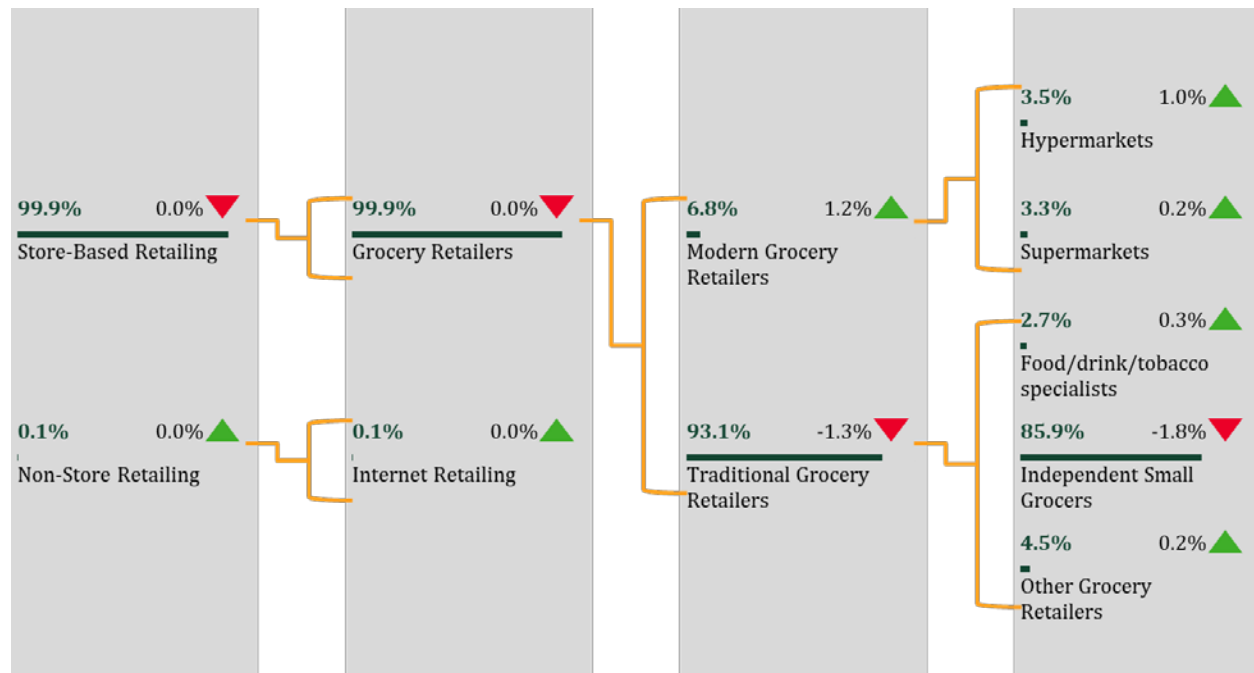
99.9% 0.0%
Store-Based Retailing

0.1% 0.0%
Non-Store Retailing

99.9% 0.0%
Grocery Retailers

0.1% 0.0%
Internet Retailing

6.8% 1.2%
Modern Grocery Retailers

93.1% -1.3%
Traditional Grocery Retailers

3.5% 1.0%
Hypermarkets

3.3% 0.2%
Supermarkets

2.7% 0.3%
Food/drink/tobacco specialists

85.9% -1.8%
Independent Small Grocers

4.5% 0.2%
Other Grocery Retailers